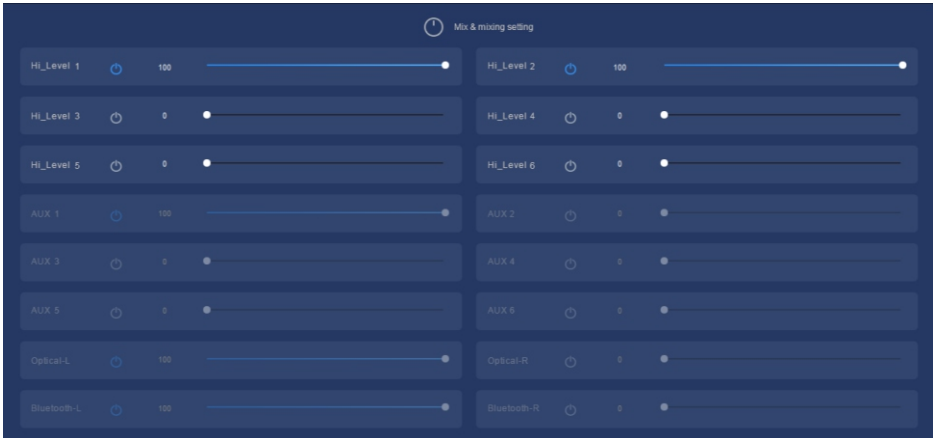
Mix & mixing setting

Hi_Level 1 100

Hi_Level 2 100

Hi_Level 3 0

Hi_Level 4 0

Hi_Level 5 0

Hi_Level 6 0

AUX 1 100

AUX 2 0

AUX 3 0

AUX 4 0

AUX 5 0

AUX 6 0

Optical-L 100

Optical-R 0

Bluetooth-L 100

Bluetooth-R 0